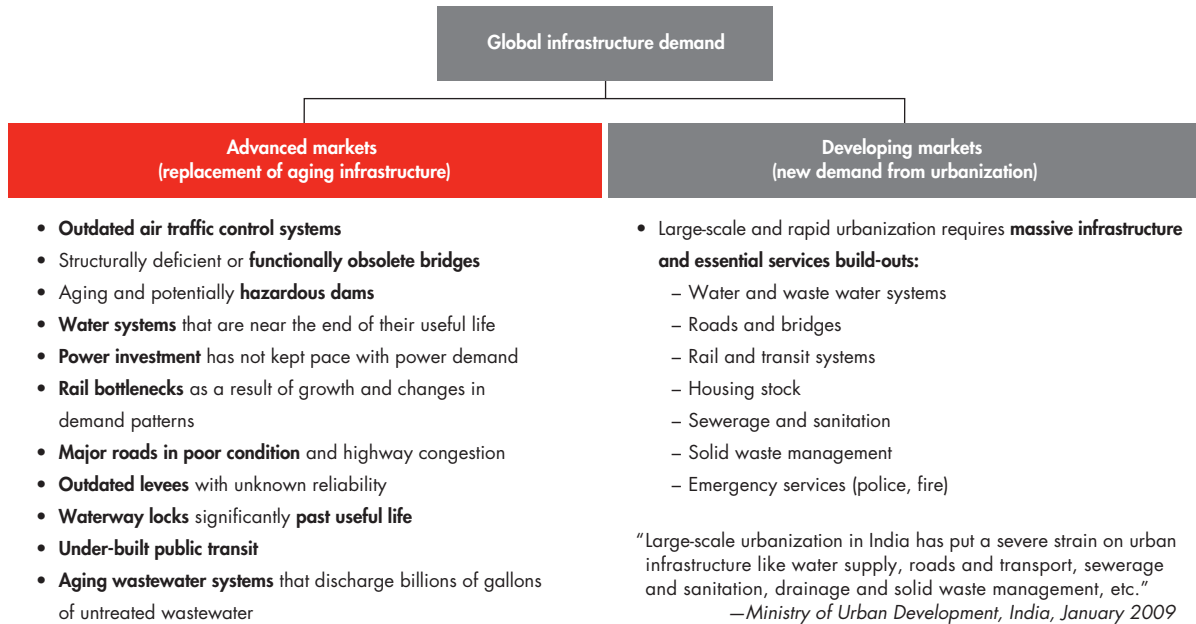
Global infrastructure demand

Advanced markets
(replacement of aging infrastructure)

- Outdated air traffic control systems
- Structurally deficient or functionally obsolete bridges
- Aging and potentially hazardous dams
- Water systems that are near the end of their useful life
- Power investment has not kept pace with power demand
- Rail bottlenecks as a result of growth and changes in demand patterns
- Major roads in poor condition and highway congestion
- Outdated levees with unknown reliability
- Waterway locks significantly past useful life
- Under-built public transit
- Aging wastewater systems that discharge billions of gallons of untreated wastewater

Developing markets
(new demand from urbanization)

- Large-scale and rapid urbanization requires massive infrastructure and essential services build-outs:
  – Water and waste water systems
  – Roads and bridges
  – Rail and transit systems
  – Housing stock
  – Sewerage and sanitation
  – Solid waste management
  – Emergency services (police, fire)

"Large-scale urbanization in India has put a severe strain on urban infrastructure like water supply, roads and transport, sewerage and sanitation, drainage and solid waste management, etc."
—Ministry of Urban Development, India, January 2009